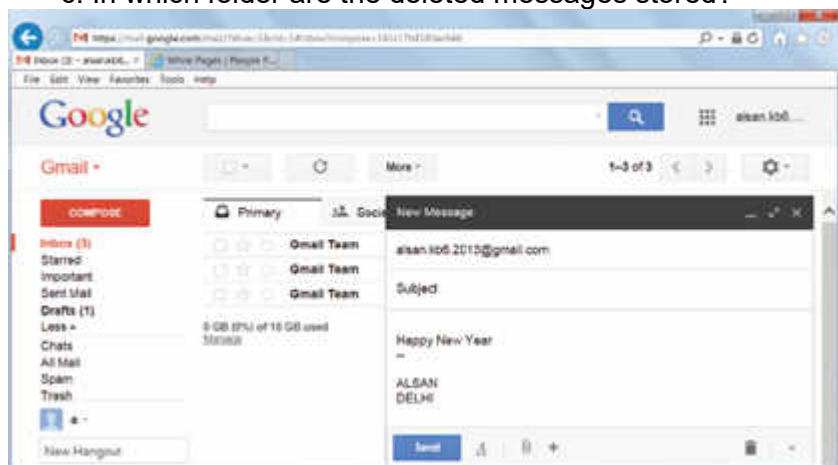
c. In which folder are the deleted messages stored?

https://mail.google.com/mail/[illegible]

Inbox (3) - alsan.kb6... | White Pages | People F...

File Edit View Favorites Tools Help

Google

alsan.kb6...

Gmail ▾

More ▾

1–3 of 3

COMPOSE

Inbox (3)
Starred
Important
Sent Mail
Drafts (1)
Less ▴
Chats
All Mail
Spam
Trash

New Hangout

Primary

Soci

Gmail Team
Gmail Team
Gmail Team

0 GB (0%) of 15 GB used
Manage

New Message

alsan.kb6.2015@gmail.com

Subject

Happy New Year
--

ALSAN
DELHI

Send